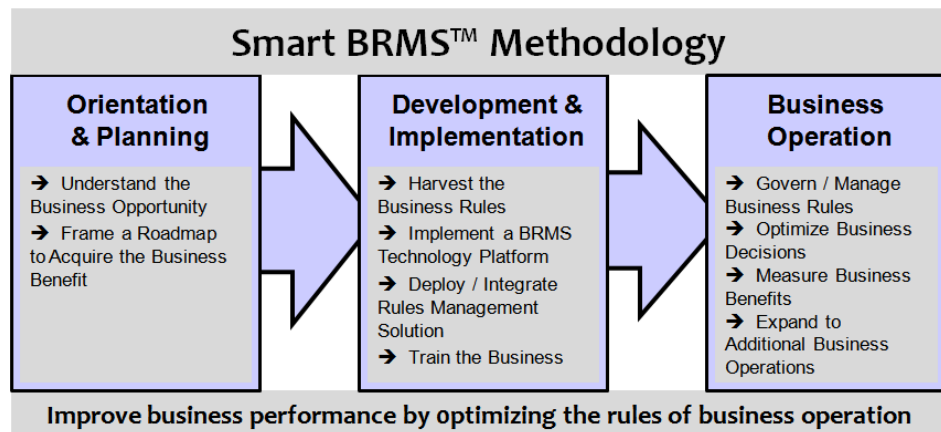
Smart BRMS™ Methodology

Orientation & Planning

→ Understand the Business Opportunity
→ Frame a Roadmap to Acquire the Business Benefit

Development & Implementation

→ Harvest the Business Rules
→ Implement a BRMS Technology Platform
→ Deploy / Integrate Rules Management Solution
→ Train the Business

Business Operation

→ Govern / Manage Business Rules
→ Optimize Business Decisions
→ Measure Business Benefits
→ Expand to Additional Business Operations

Improve business performance by optimizing the rules of business operation